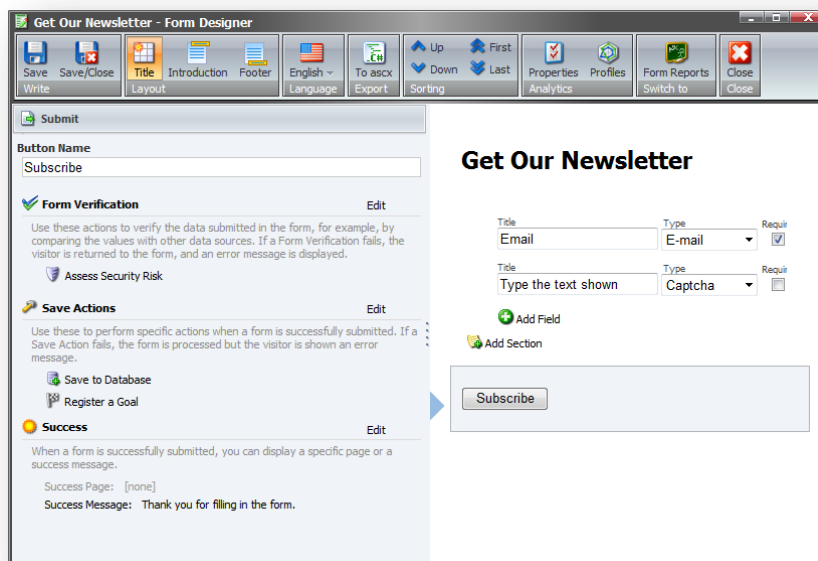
Get Our Newsletter - Form Designer

Save
Save/Close
Write
Title
Introduction
Footer
Layout
English
Language
To ascx
Export
Up
Down
First
Last
Sorting
Properties
Profiles
Analytics
Form Reports
Switch to
Close
Close

Submit

Button Name
Subscribe

Form Verification
Edit
Use these actions to verify the data submitted in the form, for example, by comparing the values with other data sources. If a Form Verification fails, the visitor is returned to the form, and an error message is displayed.
Assess Security Risk

Save Actions
Edit
Use these to perform specific actions when a form is successfully submitted. If a Save Action fails, the form is processed but the visitor is shown an error message.
Save to Database
Register a Goal

Success
Edit
When a form is successfully submitted, you can display a specific page or a success message.
Success Page: [none]
Success Message: Thank you for filling in the form.

Get Our Newsletter

Title
Email
Type
E-mail
Requi

Title
Type the text shown
Type
Captcha
Requi

Add Field
Add Section

Subscribe